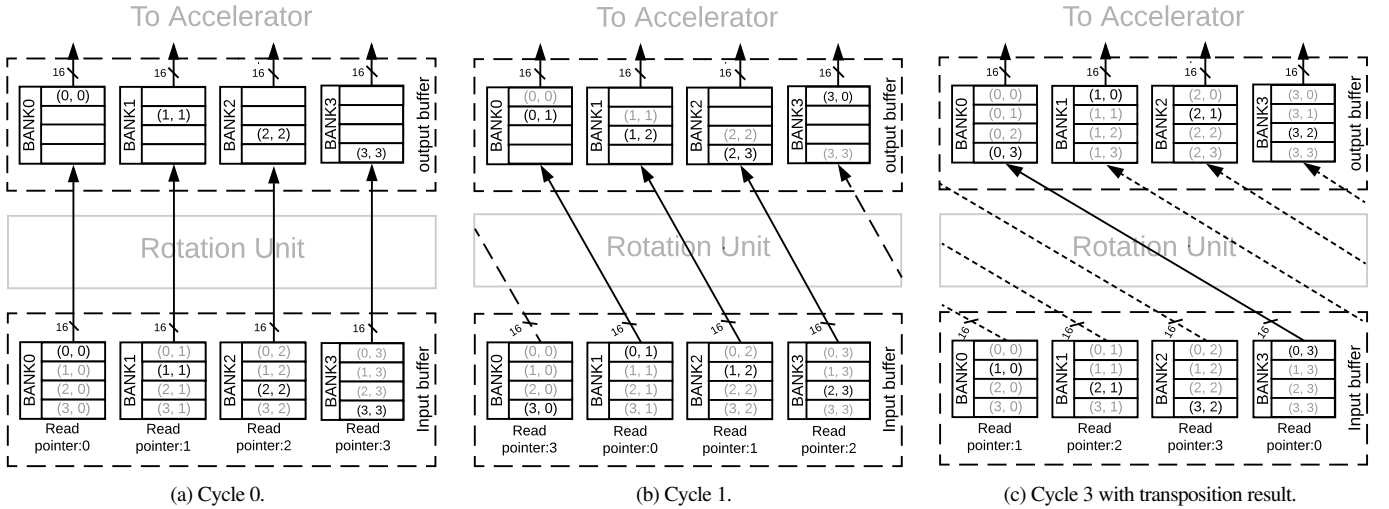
To Accelerator

16 16 16 16

| BANK0 | BANK1 | BANK2 | BANK3 |
|---|---|---|---|
| (0, 0) | | | |
| | (1, 1) | | |
| | | (2, 2) | |
| | | | (3, 3) |

output buffer

Rotation Unit

16 16 16 16

| BANK0 | BANK1 | BANK2 | BANK3 |
|---|---|---|---|
| (0, 0) | (0, 1) | (0, 2) | (0, 3) |
| (1, 0) | (1, 1) | (1, 2) | (1, 3) |
| (2, 0) | (2, 1) | (2, 2) | (2, 3) |
| (3, 0) | (3, 1) | (3, 2) | (3, 3) |

Read pointer:0 Read pointer:1 Read pointer:2 Read pointer:3

Input buffer

(a) Cycle 0.

To Accelerator

16 16 16 16

| BANK0 | BANK1 | BANK2 | BANK3 |
|---|---|---|---|
| (0, 0) | | | (3, 0) |
| (0, 1) | (1, 1) | | |
| | (1, 2) | (2, 2) | |
| | | (2, 3) | (3, 3) |

output buffer

Rotation Unit

16 16 16 16

| BANK0 | BANK1 | BANK2 | BANK3 |
|---|---|---|---|
| (0, 0) | (0, 1) | (0, 2) | (0, 3) |
| (1, 0) | (1, 1) | (1, 2) | (1, 3) |
| (2, 0) | (2, 1) | (2, 2) | (2, 3) |
| (3, 0) | (3, 1) | (3, 2) | (3, 3) |

Read pointer:3 Read pointer:0 Read pointer:1 Read pointer:2

Input buffer

(b) Cycle 1.

To Accelerator

16 16 16 16

| BANK0 | BANK1 | BANK2 | BANK3 |
|---|---|---|---|
| (0, 0) | (1, 0) | (2, 0) | (3, 0) |
| (0, 1) | (1, 1) | (2, 1) | (3, 1) |
| (0, 2) | (1, 2) | (2, 2) | (3, 2) |
| (0, 3) | (1, 3) | (2, 3) | (3, 3) |

output buffer

Rotation Unit

16 16 16 16

| BANK0 | BANK1 | BANK2 | BANK3 |
|---|---|---|---|
| (0, 0) | (0, 1) | (0, 2) | (0, 3) |
| (1, 0) | (1, 1) | (1, 2) | (1, 3) |
| (2, 0) | (2, 1) | (2, 2) | (2, 3) |
| (3, 0) | (3, 1) | (3, 2) | (3, 3) |

Read pointer:1 Read pointer:2 Read pointer:3 Read pointer:0

Input buffer

(c) Cycle 3 with transposition result.